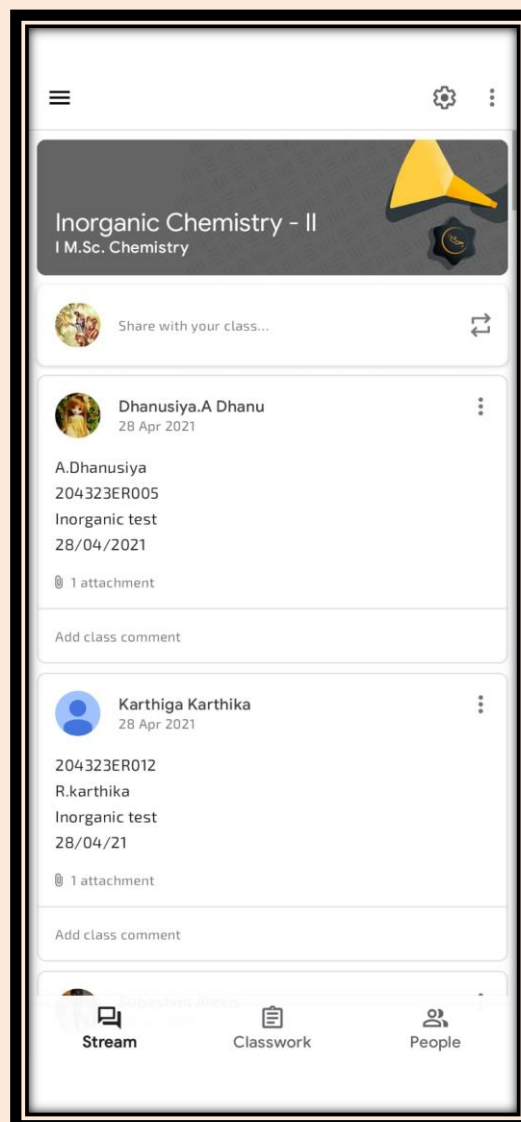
Inorganic Chemistry - II
I M.Sc. Chemistry

Share with your class...

Dhanusiya.A Dhanu
28 Apr 2021

A.Dhanusiya
204323ER005
Inorganic test
28/04/2021

1 attachment

Add class comment

Karthiga Karthika
28 Apr 2021

204323ER012
R.karthika
Inorganic test
28/04/21

1 attachment

Add class comment

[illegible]

Stream
Classwork
People